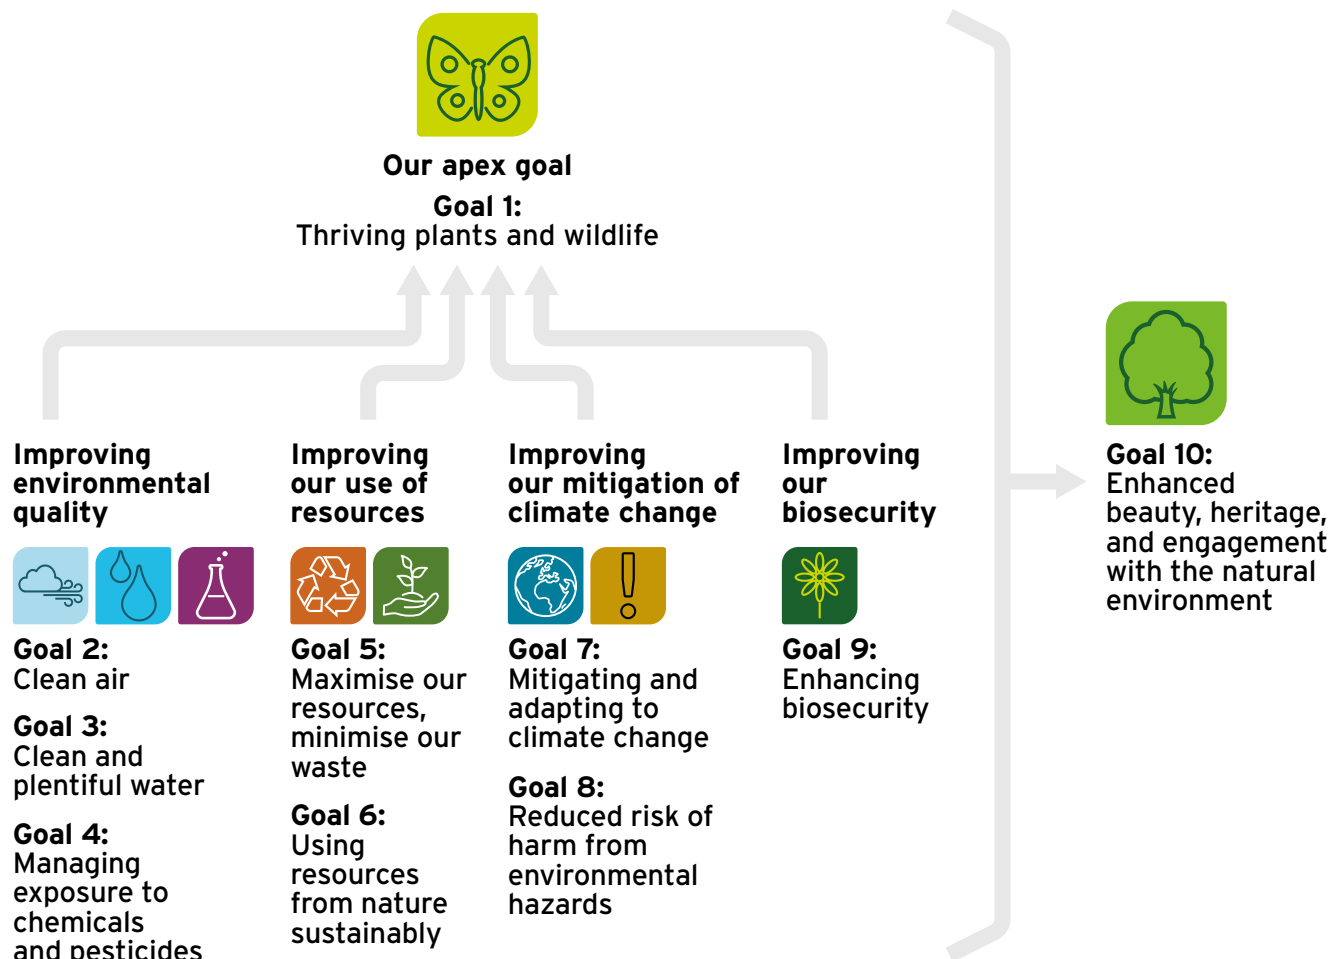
Our apex goal

Goal 1:
Thriving plants and wildlife

Improving environmental quality

Goal 2:
Clean air

Goal 3:
Clean and plentiful water

Goal 4:
Managing exposure to chemicals and pesticides

Improving our use of resources

Goal 5:
Maximise our resources, minimise our waste

Goal 6:
Using resources from nature sustainably

Improving our mitigation of climate change

Goal 7:
Mitigating and adapting to climate change

Goal 8:
Reduced risk of harm from environmental hazards

Improving our biosecurity

Goal 9:
Enhancing biosecurity

Goal 10:
Enhanced beauty, heritage, and engagement with the natural environment